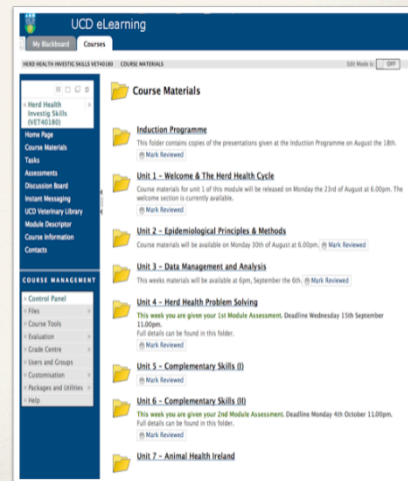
UCD eLearning

My Blackboard | Courses

HERD HEALTH INVESTIG SKILLS VET40180 | COURSE MATERIALS

Edit Mode is: OFF

Herd Health Investig Skills (VET40180)

Home Page
Course Materials
Tasks
Assessments
Discussion Board
Instant Messaging
UCD Veterinary Library
Module Descriptor
Course Information
Contacts

COURSE MANAGEMENT

Control Panel
Files
Course Tools
Evaluation
Grade Centre
Users and Groups
Customisation
Packages and Utilities
Help

Course Materials

Induction Programme
This folder contains copies of the presentations given at the Induction Programme on August the 18th.
Mark Reviewed

Unit 1 - Welcome & The Herd Health Cycle
Course materials for unit 1 of this module will be released on Monday the 23rd of August at 6.00pm. The welcome section is currently available.
Mark Reviewed

Unit 2 - Epidemiological Principles & Methods
Course materials will be available on Monday 30th of August at 6.00pm. Mark Reviewed

Unit 3 - Data Management and Analysis
This weeks materials will be available at 6pm, September the 6th. Mark Reviewed

Unit 4 - Herd Health Problem Solving
This week you are given your 1st Module Assessment. Deadline Wednesday 15th September 11.00pm.
Full details can be found in this folder.
Mark Reviewed

Unit 5 - Complementary Skills (I)
Mark Reviewed

Unit 6 - Complementary Skills (II)
This week you are given your 2nd Module Assessment. Deadline Monday 4th October 11.00pm.
Full details can be found in this folder.
Mark Reviewed

Unit 7 - Animal Health Ireland